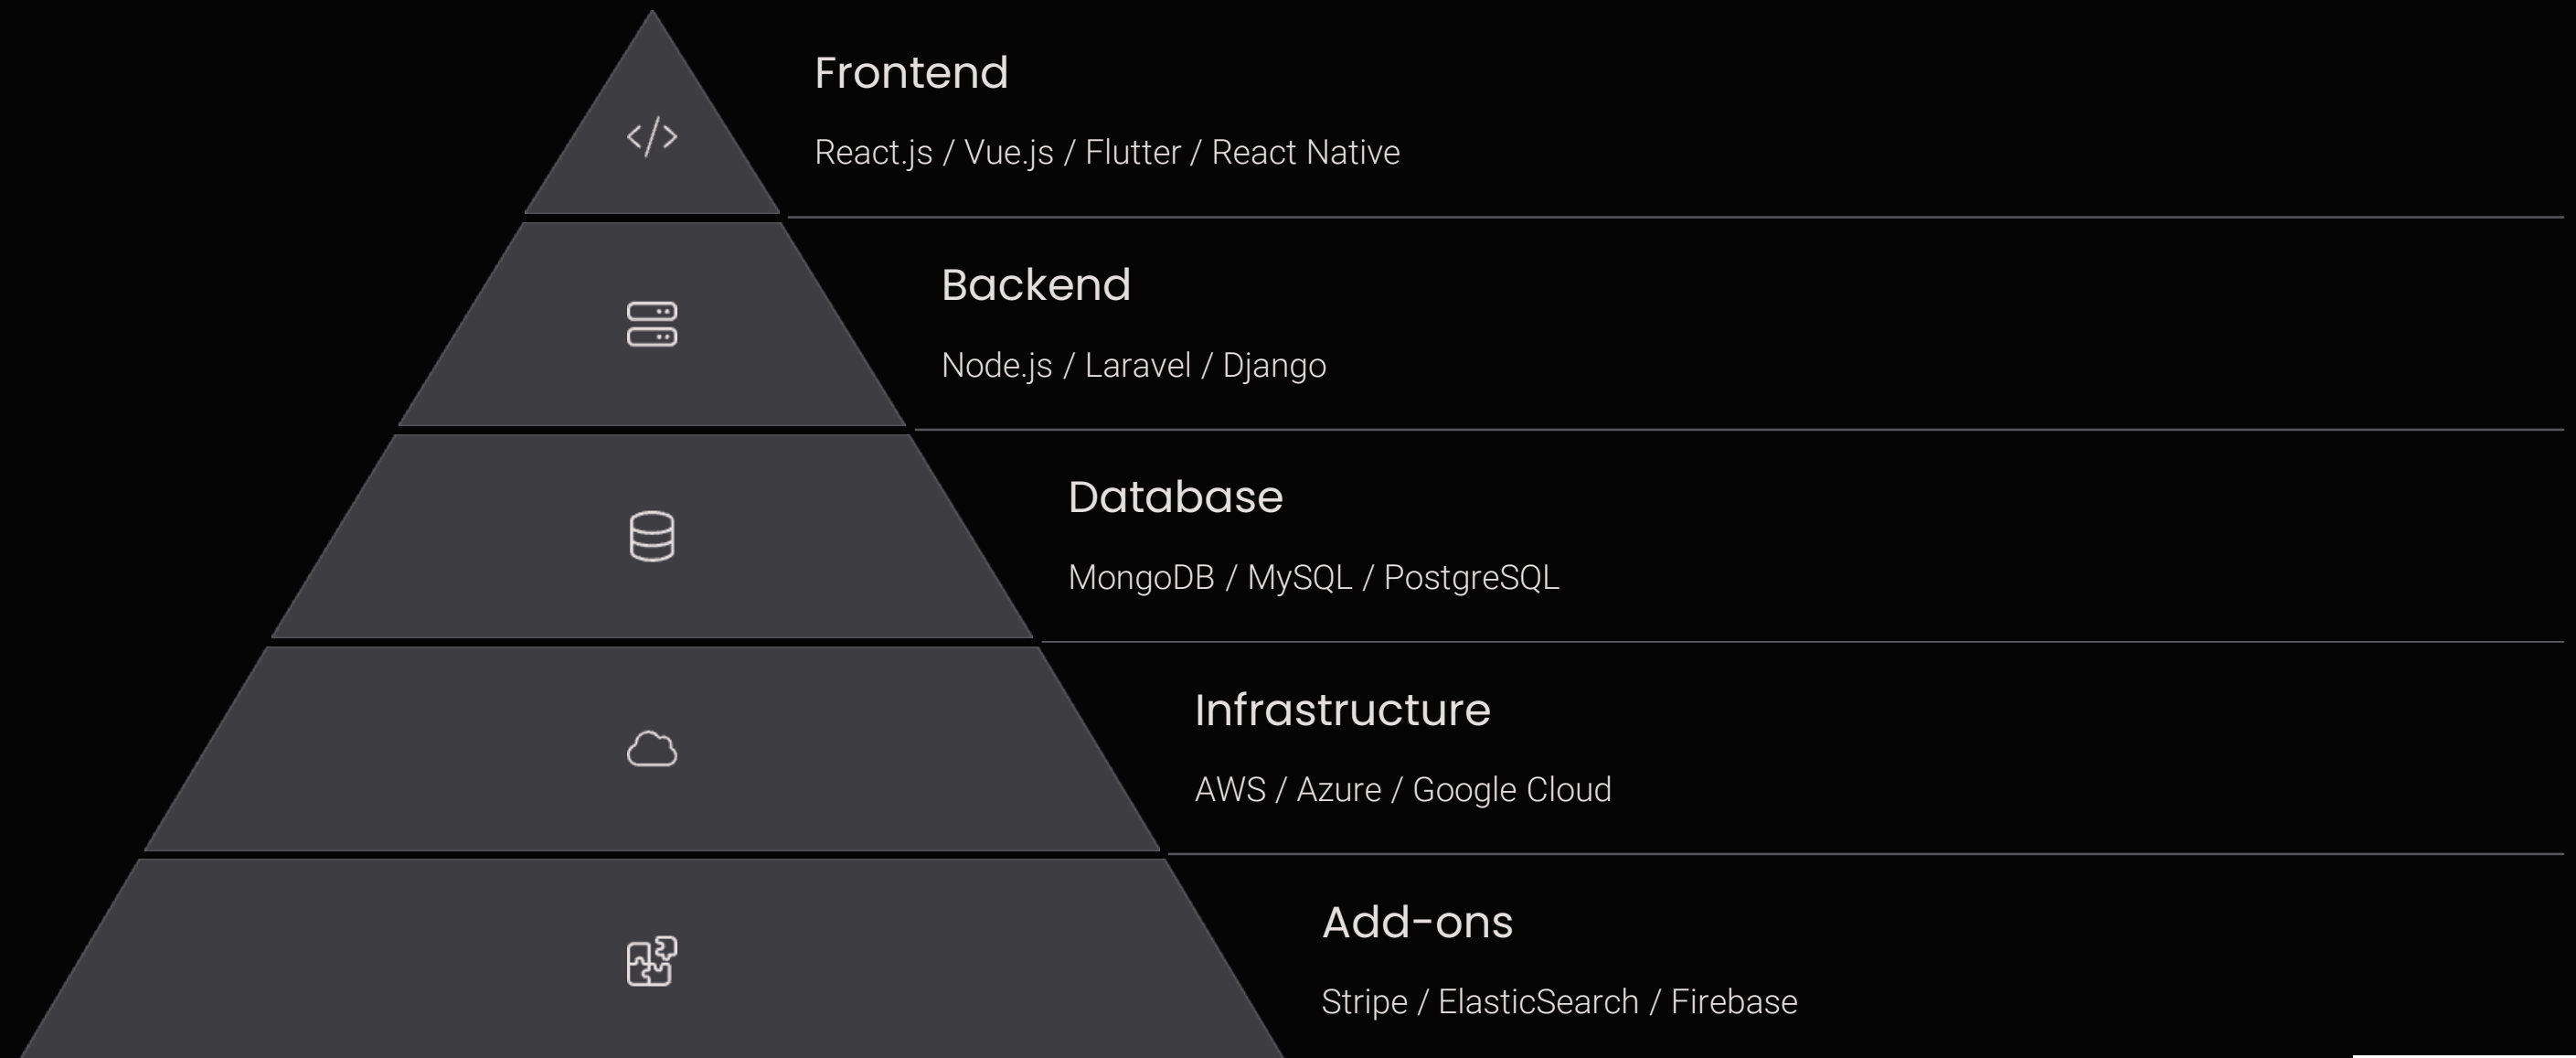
Frontend

React.js / Vue.js / Flutter / React Native

Backend

Node.js / Laravel / Django

Database

MongoDB / MySQL / PostgreSQL

Infrastructure

AWS / Azure / Google Cloud

Add-ons

Stripe / ElasticSearch / Firebase